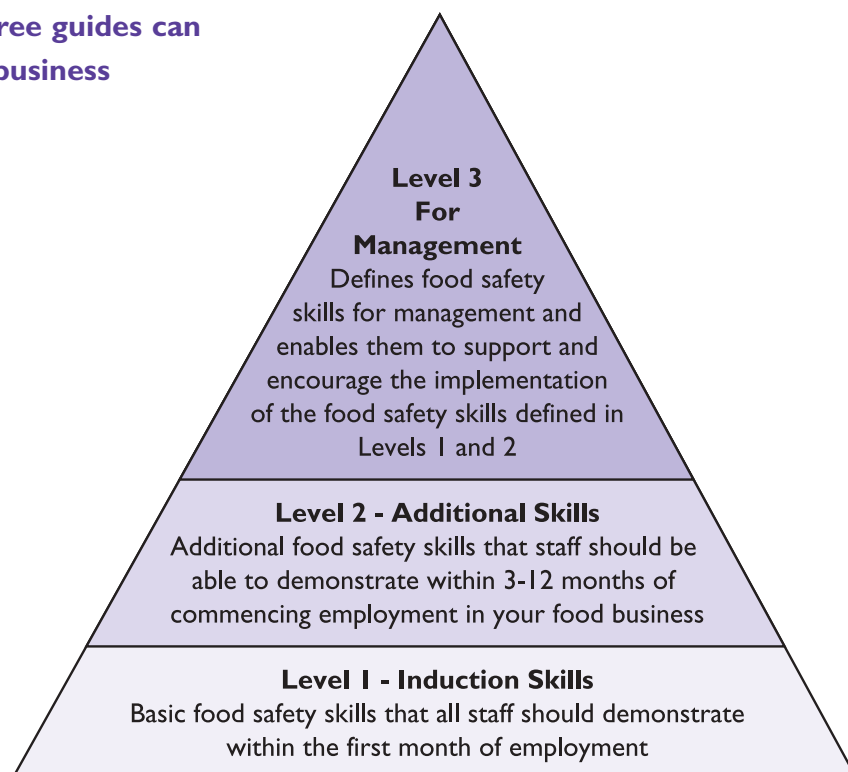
ree guides can
business

Level 3
For
Management
Defines food safety skills for management and enables them to support and encourage the implementation of the food safety skills defined in Levels 1 and 2

Level 2 - Additional Skills
Additional food safety skills that staff should be able to demonstrate within 3-12 months of commencing employment in your food business

Level 1 - Induction Skills
Basic food safety skills that all staff should demonstrate within the first month of employment